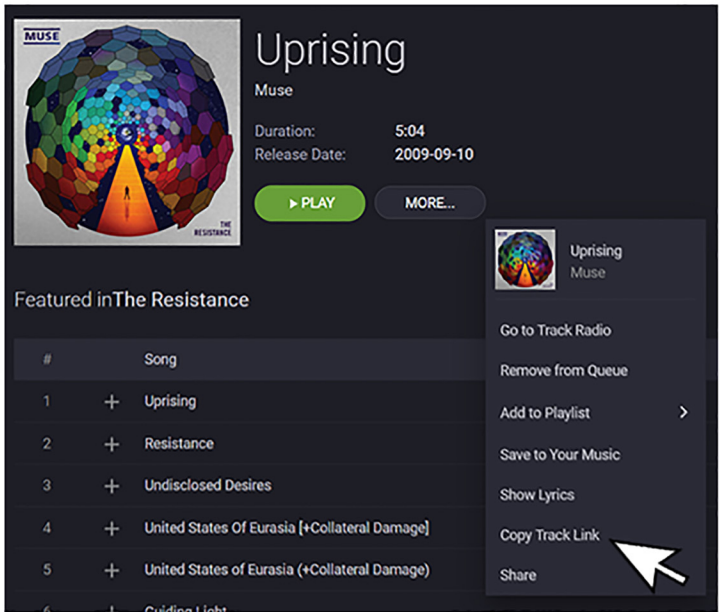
MUSE

THE RESISTANCE

Uprising

Muse

Duration: 5:04
Release Date: 2009-09-10

▶ PLAY

MORE...

Uprising
Muse

Go to Track Radio
Remove from Queue
Add to Playlist >
Save to Your Music
Show Lyrics
Copy Track Link
Share

Featured inThe Resistance

| # | | Song |
|---|---|---|
| 1 | + | Uprising |
| 2 | + | Resistance |
| 3 | + | Undisclosed Desires |
| 4 | + | United States Of Eurasia [+Collateral Damage] |
| 5 | + | United States of Eurasia (+Collateral Damage) |
| 6 | + | Guiding Light |